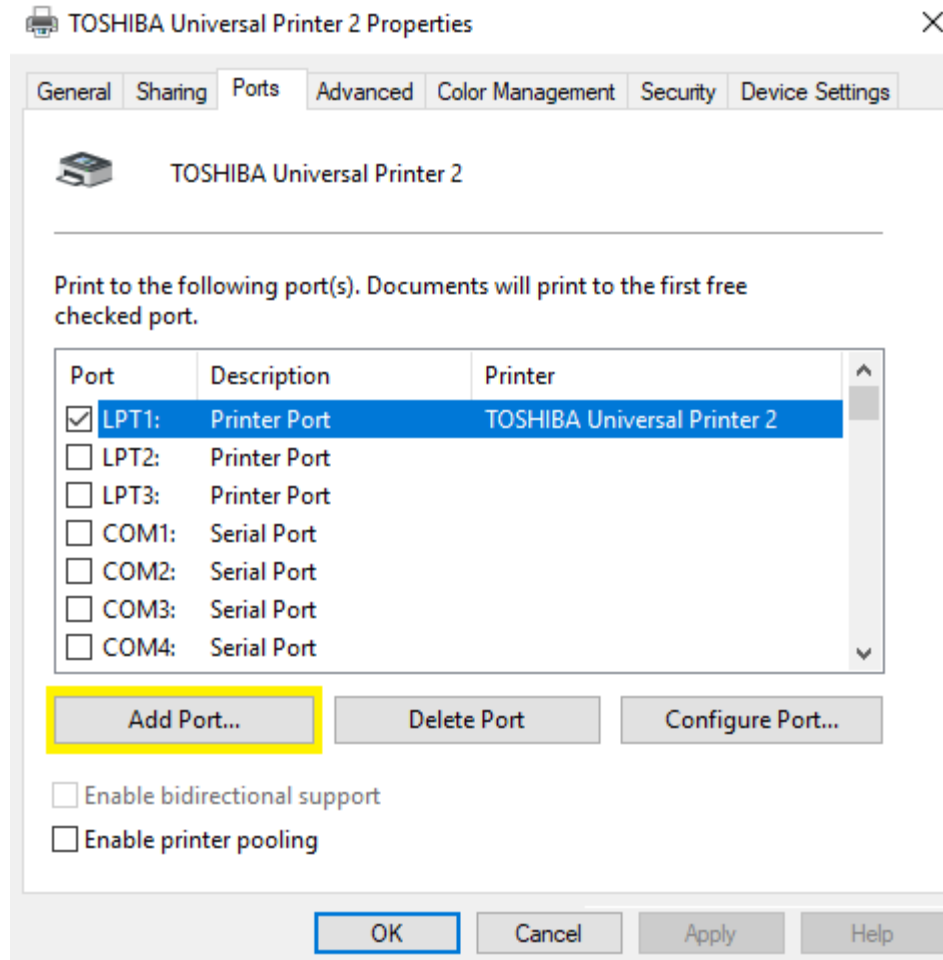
TOSHIBA Universal Printer 2 Properties

×

General | Sharing | Ports | Advanced | Color Management | Security | Device Settings

TOSHIBA Universal Printer 2

Print to the following port(s). Documents will print to the first free checked port.

| Port | Description | Printer |
|---|---|---|
| ☑ LPT1: | Printer Port | TOSHIBA Universal Printer 2 |
| ☐ LPT2: | Printer Port | |
| ☐ LPT3: | Printer Port | |
| ☐ COM1: | Serial Port | |
| ☐ COM2: | Serial Port | |
| ☐ COM3: | Serial Port | |
| ☐ COM4: | Serial Port | |

Add Port... | Delete Port | Configure Port...

☐ Enable bidirectional support

☐ Enable printer pooling

OK | Cancel | Apply | Help